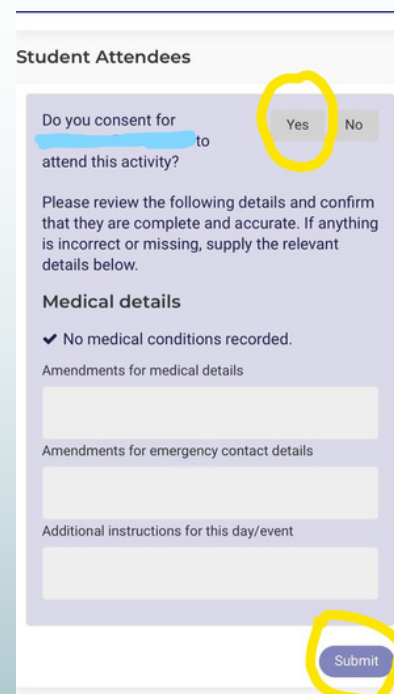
Student Attendees

Do you consent for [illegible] to attend this activity?

Yes

No

Please review the following details and confirm that they are complete and accurate. If anything is incorrect or missing, supply the relevant details below.

Medical details

✔ No medical conditions recorded.

Amendments for medical details

Amendments for emergency contact details

Additional instructions for this day/event

Submit